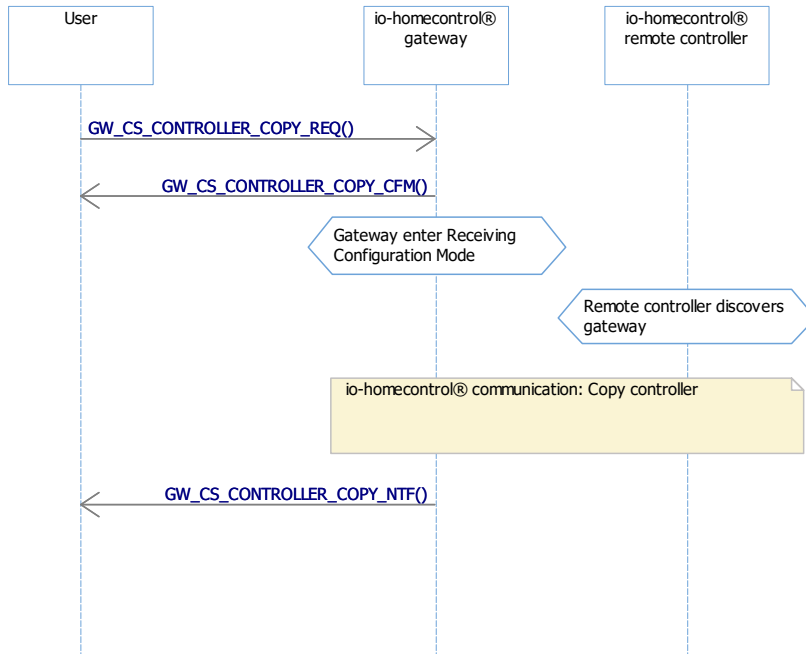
User

io-homecontrol® gateway

io-homecontrol® remote controller

GW_CS_CONTROLLER_COPY_REQ()

GW_CS_CONTROLLER_COPY_CFM()

Gateway enter Receiving Configuration Mode

Remote controller discovers gateway

io-homecontrol® communication: Copy controller

GW_CS_CONTROLLER_COPY_NTF()